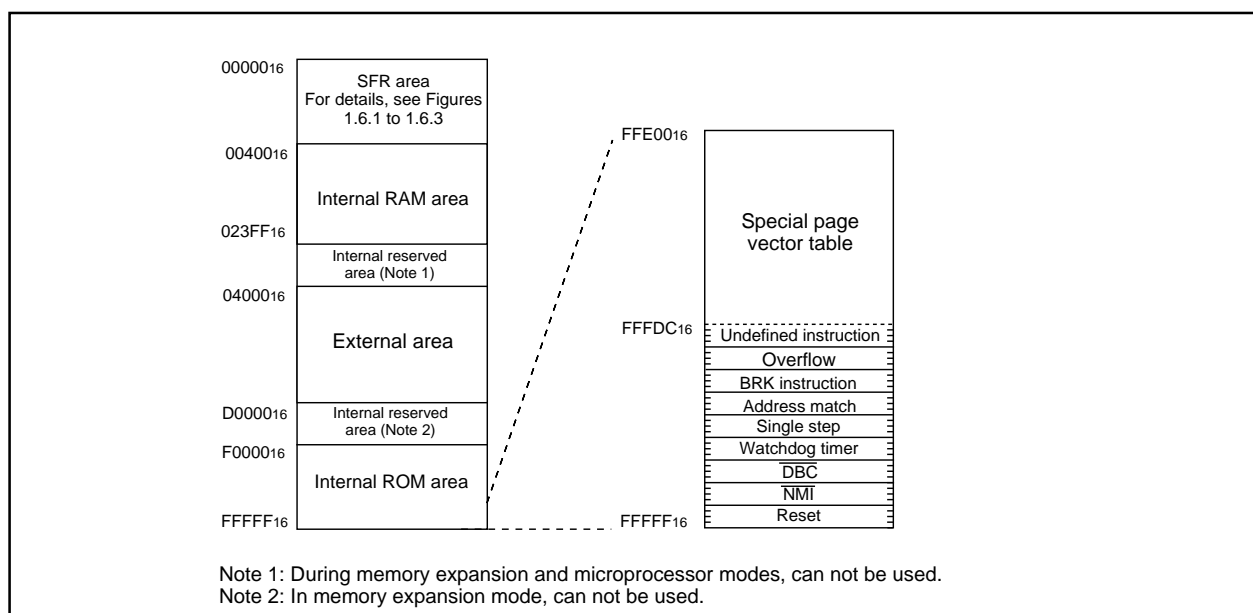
$00000_{16}$
SFR area
For details, see Figures 1.6.1 to 1.6.3

$00400_{16}$
Internal RAM area

$023FF_{16}$
Internal reserved area (Note 1)

$04000_{16}$
External area

$D0000_{16}$
Internal reserved area (Note 2)

$F0000_{16}$
Internal ROM area

$FFFFF_{16}$

$FFE00_{16}$
Special page vector table

$FFFDC_{16}$
Undefined instruction
Overflow
BRK instruction
Address match
Single step
Watchdog timer
$\overline{DBC}$
$\overline{NMI}$
Reset
$FFFFF_{16}$

Note 1: During memory expansion and microprocessor modes, can not be used.
Note 2: In memory expansion mode, can not be used.